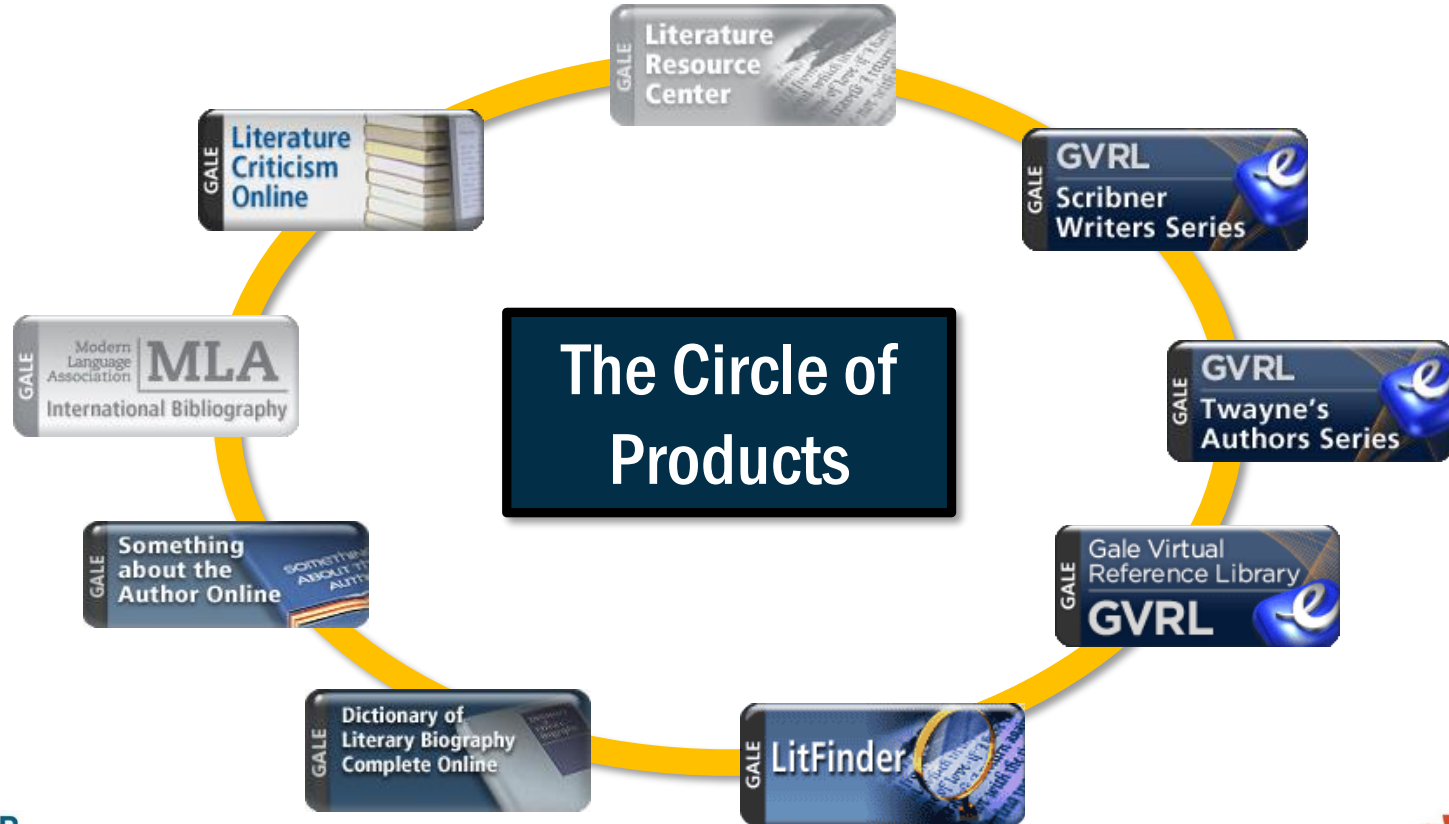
The Circle of Products

GALE Literature Resource Center

GALE GVRL Scribner Writers Series

GALE GVRL Twayne's Authors Series

GALE Gale Virtual Reference Library GVRL

GALE LitFinder

GALE Dictionary of Literary Biography Complete Online

GALE Something about the Author Online

GALE Modern Language Association MLA International Bibliography

GALE Literature Criticism Online